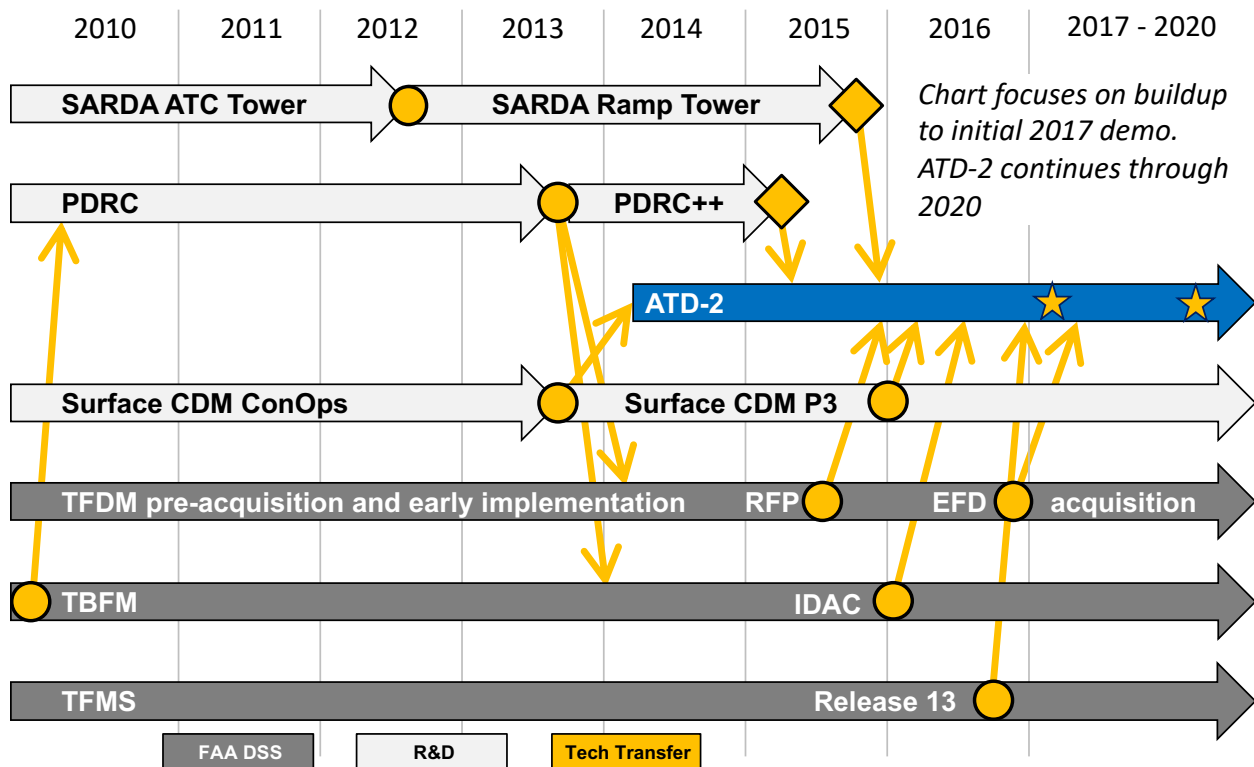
2010 2011 2012 2013 2014 2015 2016 2017 - 2020

SARDA ATC Tower

SARDA Ramp Tower

Chart focuses on buildup to initial 2017 demo. ATD-2 continues through 2020

PDRC

PDRC++

ATD-2

Surface CDM ConOps

Surface CDM P3

TFDM pre-acquisition and early implementation

RFP

EFD

acquisition

TBFM

IDAC

TFMS

Release 13

FAA DSS

R&D

Tech Transfer